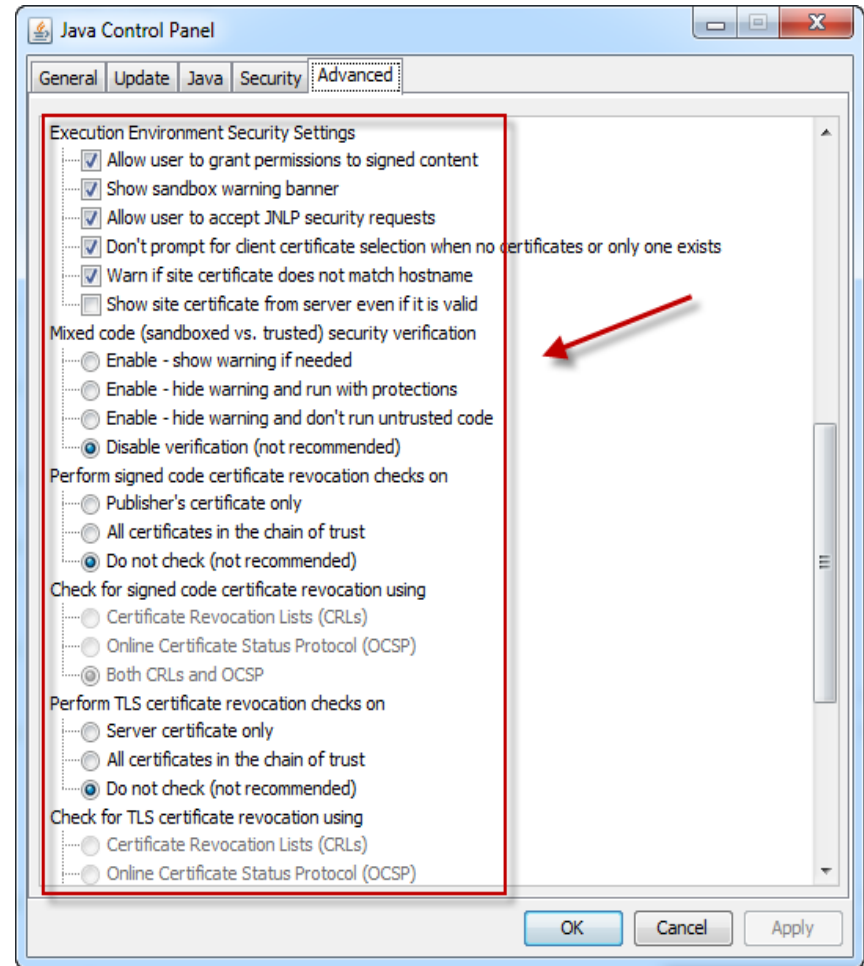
Java Control Panel

General Update Java Security Advanced

Execution Environment Security Settings
Allow user to grant permissions to signed content
Show sandbox warning banner
Allow user to accept JNLP security requests
Don't prompt for client certificate selection when no certificates or only one exists
Warn if site certificate does not match hostname
Show site certificate from server even if it is valid
Mixed code (sandboxed vs. trusted) security verification
Enable - show warning if needed
Enable - hide warning and run with protections
Enable - hide warning and don't run untrusted code
Disable verification (not recommended)
Perform signed code certificate revocation checks on
Publisher's certificate only
All certificates in the chain of trust
Do not check (not recommended)
Check for signed code certificate revocation using
Certificate Revocation Lists (CRLs)
Online Certificate Status Protocol (OCSP)
Both CRLs and OCSP
Perform TLS certificate revocation checks on
Server certificate only
All certificates in the chain of trust
Do not check (not recommended)
Check for TLS certificate revocation using
Certificate Revocation Lists (CRLs)
Online Certificate Status Protocol (OCSP)

OK Cancel Apply